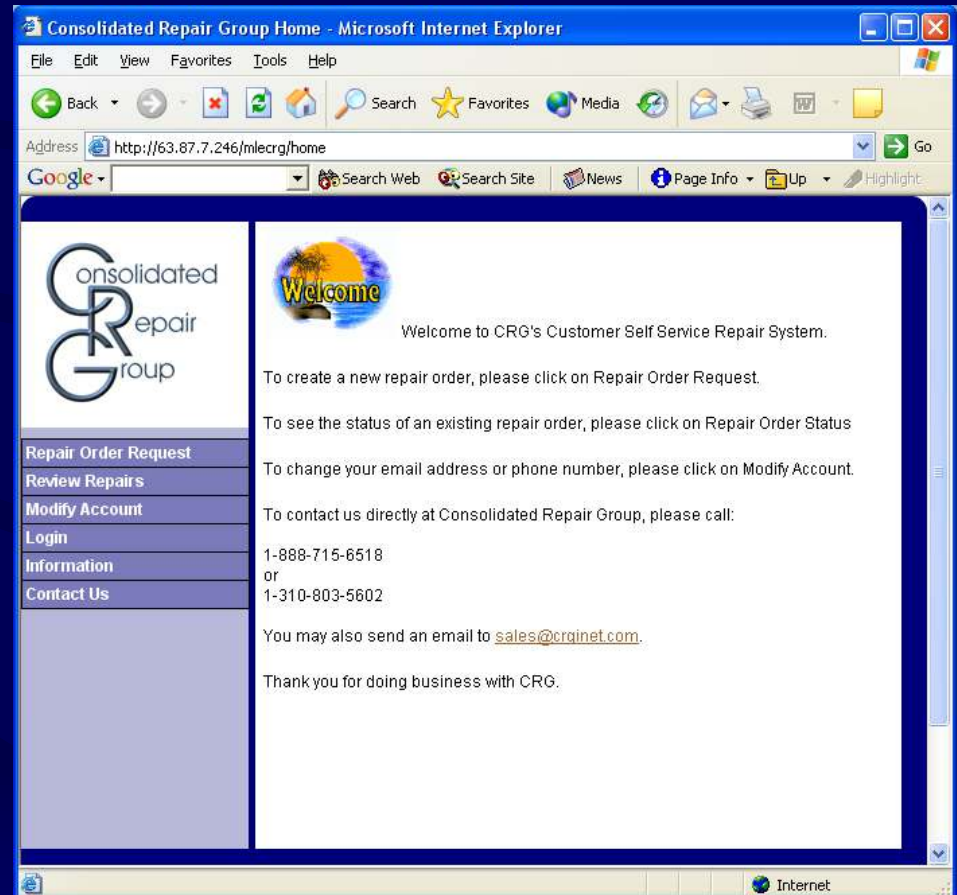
Consolidated Repair Group Home - Microsoft Internet Explorer

File Edit View Favorites Tools Help

Back Search Favorites Media

Address http://63.87.7.246/mlecrg/home Go

Google Search Web Search Site News Page Info Up Highlight

Consolidated Repair Group

Repair Order Request
Review Repairs
Modify Account
Login
Information
Contact Us

Welcome

Welcome to CRG's Customer Self Service Repair System.

To create a new repair order, please click on Repair Order Request.

To see the status of an existing repair order, please click on Repair Order Status

To change your email address or phone number, please click on Modify Account.

To contact us directly at Consolidated Repair Group, please call:

1-888-715-6518
or
1-310-803-5602

You may also send an email to sales@crginet.com.

Thank you for doing business with CRG.

Internet